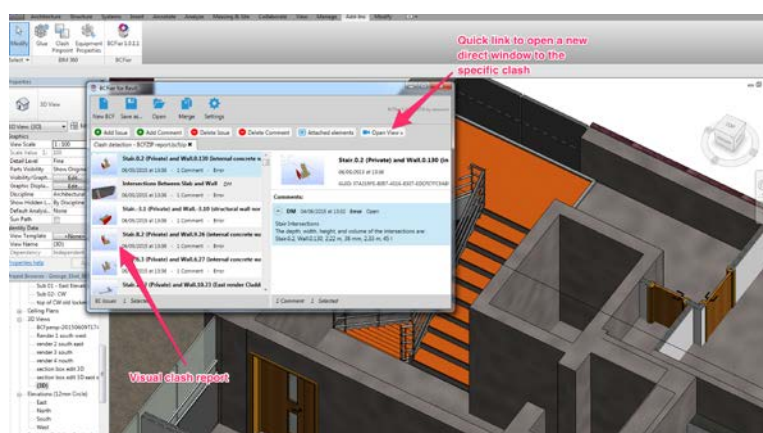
Architecture Structure Systems Insert Annotate Analyze Massing & Site Collaborate View Manage Add-Ins Modify

Modify Glue Clash Pinpoint Equipment Properties BCFier 1.0.0.1

Select ▾ BIM 360 BCFier

Quick link to open a new direct window to the specific clash

BCFier for Revit

View BCF Save as... Open Merge Settings

Add Issue Add Comment Delete Issue Delete Comment Attached elements Open View

Clash detection - BCF2P report.bcfzip

Stair.0.2 (Private) and Wall.0.130 (Internal concrete w...
06/06/2015 at 13:06 - 1 Comment - Error

Intersections Between Slab and Wall
06/06/2015 at 13:06 - 1 Comment - Error

Slab - 3.1 (Private) and Wall - 3.10 (structural wall nor...
06/06/2015 at 13:06 - 1 Comment - Error

Stair.0.2 (Private) and Wall.0.26 (Internal concrete wa...
06/06/2015 at 13:06 - 1 Comment - Error

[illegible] (Private) and Wall.0.27 (Internal concrete wa...
06/06/2015 at 13:06 - 1 Comment - Error

Stair.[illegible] (Private) and Wall.10.23 (East render Cladd...

80 Issues 1 Selected

Stair.0.2 (Private) and Wall.0.130 (In...
06/06/2015 at 13:06

Comments:

DW 06/06/2015 at 13:02 Error Open

Stair Intersection:
The depth, width, height, and volume of the intersections are:
Stair.0.2, Wall.0.130: 2.22 m, 26 mm, 2.22 m, 45 l

1 Comment 1 Selected

Visual clash report

Properties
3D View
3D Views (3D)
Graphics
View Scale 1 : 100
Scale Value 1: 100
Detail Level Fine
Parts Visibility Show Original
Visibility/Graph... Edit...
Graphic Displa... Edit...
Discipline Architectural
Show Hidden L... By Discipline
Default Analysis... None
Sun Path
Identity Data
View Template <None>
View Name {3D}
Dependency Independent
Properties help

Project Browser - Georgie_Eliot_M...
Sub 01 - East Elevati...
Sub 02 - DW
top of CW and locke...
Ceiling Plans
3D Views
BCFpersp-20150606171...
Render 1 south west
render 2 south east
render 3 south
render 4 south
section box with 3D
section box with 3D east e...
{3D}
Elevations (12mm Circle)
East
North
South
West